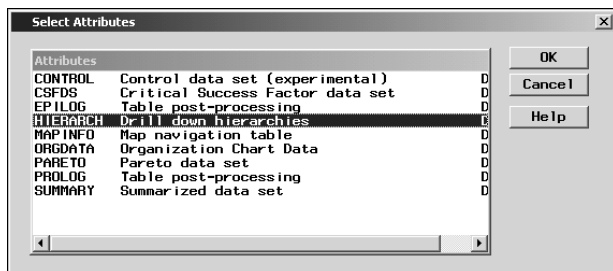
Select Attributes

×

| Attributes | | |
|---|---|---|
| CONTROL | Control data set (experimental) | D |
| CSFDS | Critical Success Factor data set | D |
| EPILOG | Table post-processing | D |
| HIERARCH | Drill down hierarchies | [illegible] |
| MAPINFO | Map navigation table | D |
| ORGDATA | Organization Chart Data | D |
| PARETO | Pareto data set | D |
| PROLOG | Table post-processing | D |
| SUMMARY | Summarized data set | D |

OK

Cancel

Help